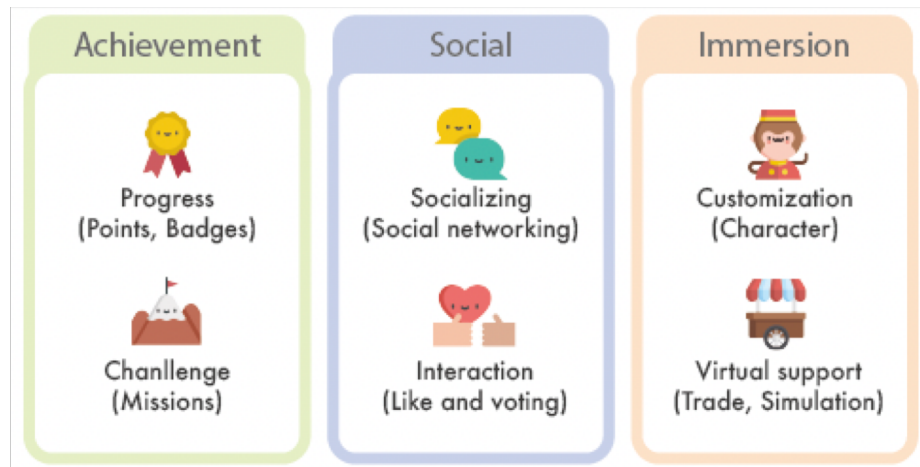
Achievement

Progress
(Points, Badges)

Chanllenge
(Missions)

Social

Socializing
(Social networking)

Interaction
(Like and voting)

Immersion

Customization
(Character)

Virtual support
(Trade, Simulation)